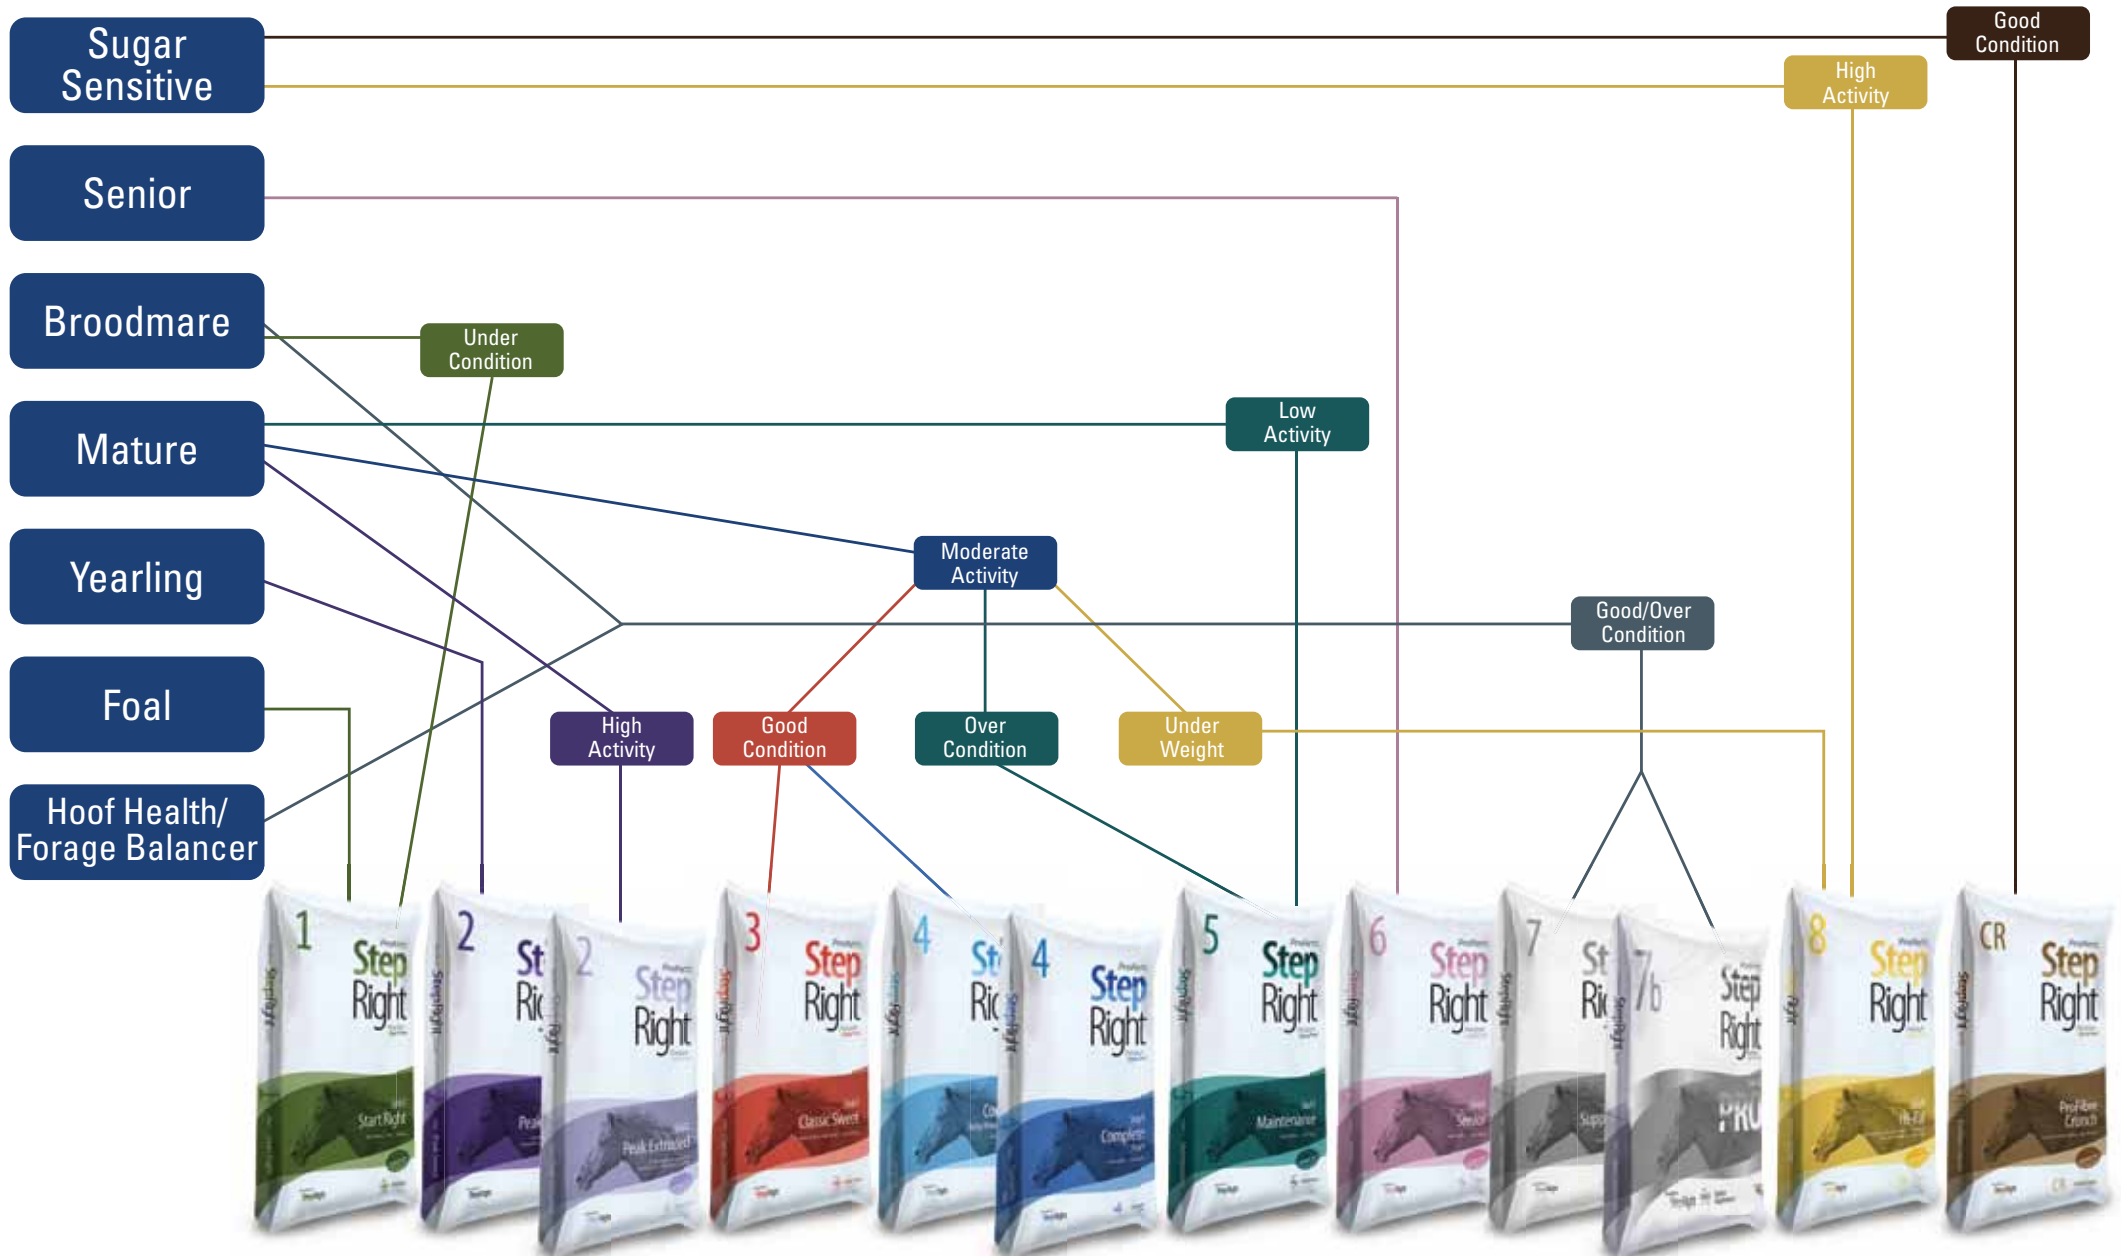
Sugar Sensitive

Senior

Broodmare

Mature

Yearling

Foal

Hoof Health/ Forage Balancer

Good Condition

High Activity

Under Condition

Low Activity

Moderate Activity

Good/Over Condition

High Activity

Good Condition

Over Condition

Under Weight

1 Step Right Start Right

2 St Ri Pea

2 Step Right Peak Extruded

3 Step Right Classic Sweet

4 St Ri

4 Step Right Complete

5 Step Right Maintenance

6 Step Right Senior

7 St Ri Sup

7b Step Right PRO

8 Step Right Hi-Fat

CR Step Right Pro-Fibre Crunch